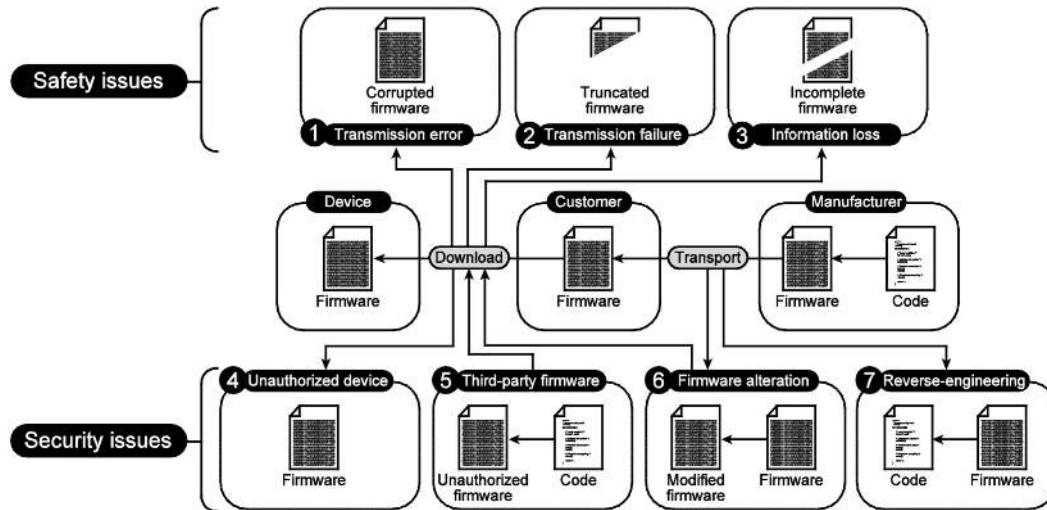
Safety issues

Corrupted firmware
1 Transmission error

Truncated firmware
2 Transmission failure

Incomplete firmware
3 Information loss

Device
Firmware

Download

Customer
Firmware

Transport

Manufacturer
Firmware
Code

Security issues

4 Unauthorized device
Firmware

5 Third-party firmware
Unauthorized firmware
Code

6 Firmware alteration
Modified firmware
Firmware

7 Reverse-engineering
Code
Firmware